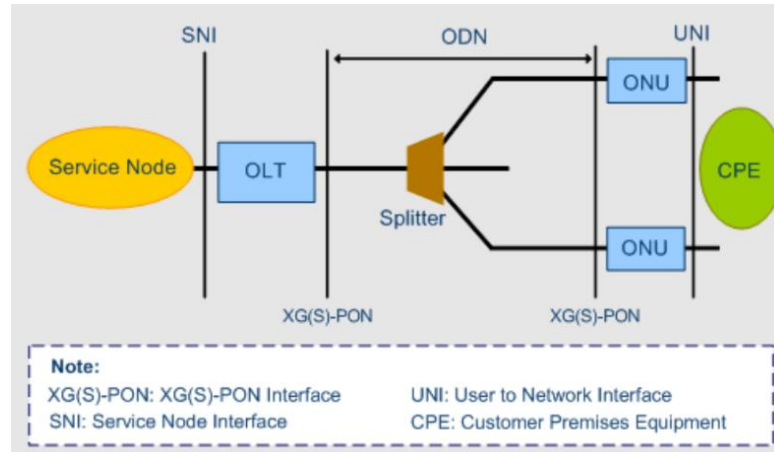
SNI

ODN

UNI

Service Node

OLT

Splitter

ONU

ONU

CPE

XG(S)-PON

XG(S)-PON

Note:

XG(S)-PON: XG(S)-PON Interface

SNI: Service Node Interface

UNI: User to Network Interface

CPE: Customer Premises Equipment